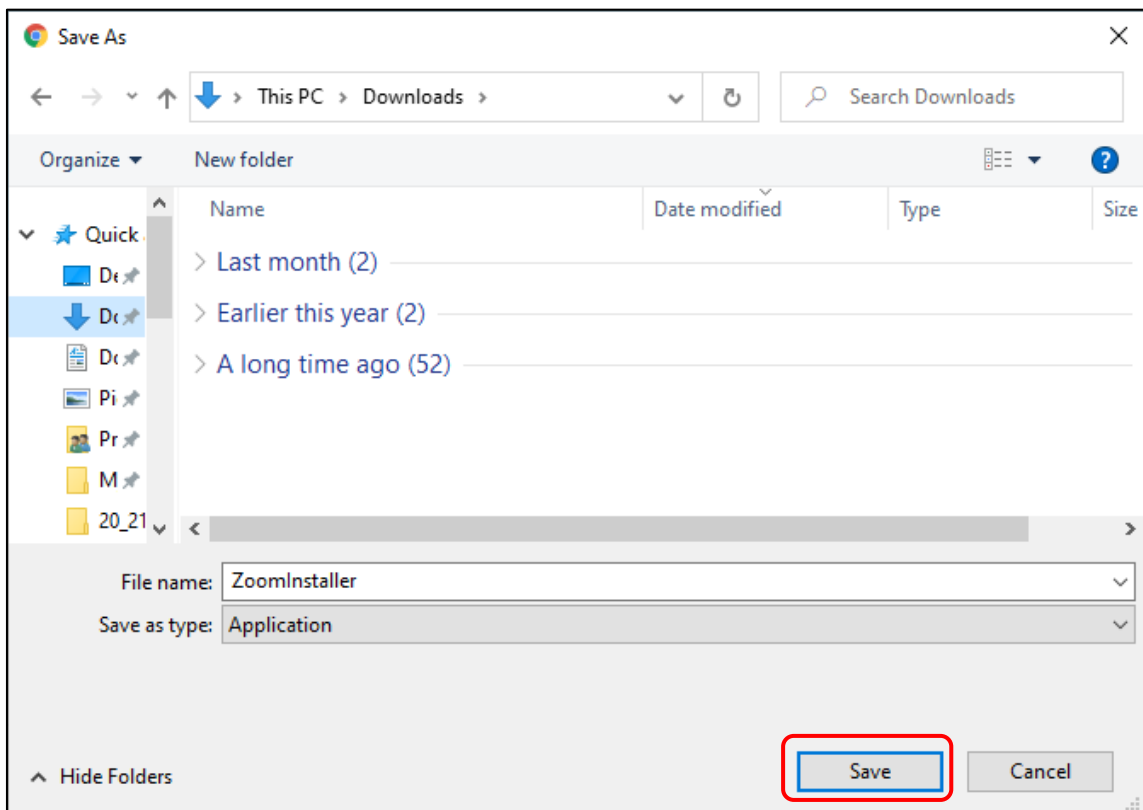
Save As

This PC > Downloads >

Search Downloads

Organize ▾ New folder

Quick

De

Do

Do

Pi

Pr

M

20_21

Name | Date modified | Type | Size

Last month (2)

Earlier this year (2)

A long time ago (52)

File name: ZoomInstaller

Save as type: Application

Hide Folders

Save

Cancel